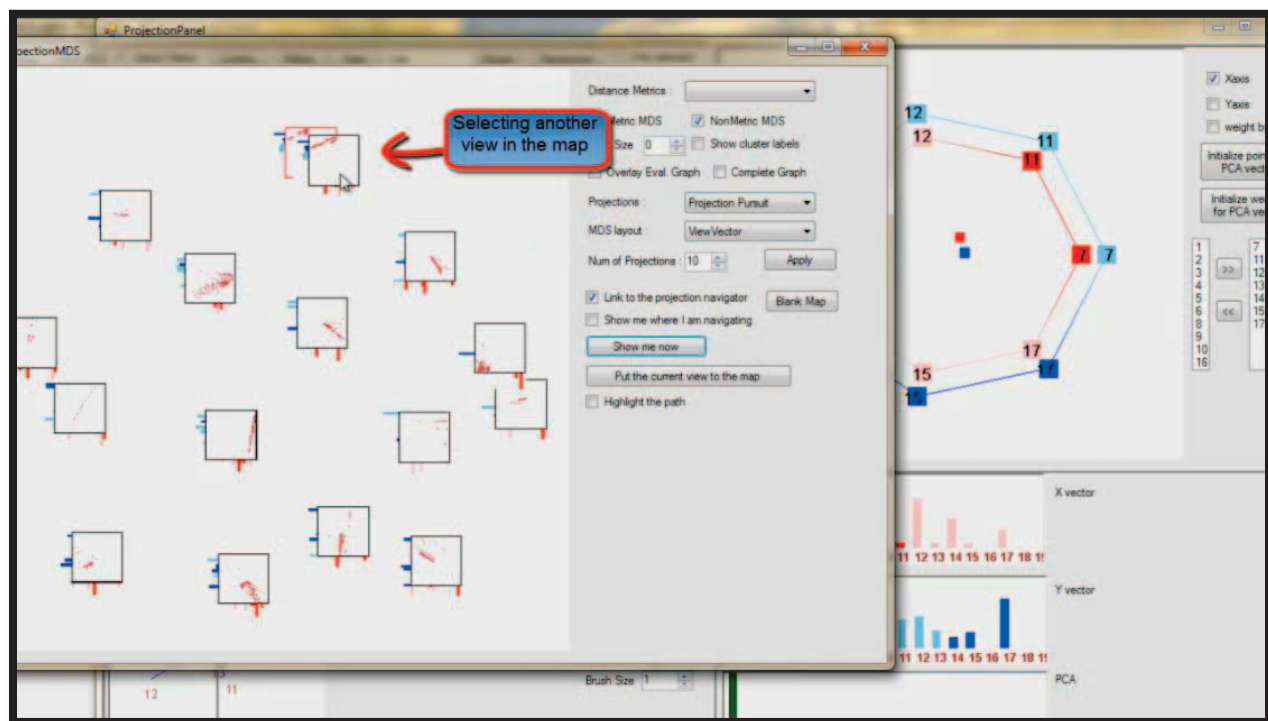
ProjectionPanel

ojectionMDS

Selecting another view in the map

Distance Metrics :

etric MDS

NonMetric MDS

Size 0

Show cluster labels

Overlay Eval. Graph

Complete Graph

Projections : Projection Pursuit

MDS layout : ViewVector

Num of Projections : 10

Apply

Link to the projection navigator

Blank Map

Show me where I am navigating

Show me now

Put the current view to the map

Highlight the path

Brush Size 1

12
11

Xaxis

Yaxis

weight b

Initialize poi PCA vec

Initialize we for PCA ve

12
12
11
11
7
7
15
15
17
17

1
2
3
4
5
6
8
9
10
16

>>

<<

7
11
12
13
14
15
17

11 12 13 14 15 16 17 18 1

X vector

11 12 13 14 15 16 17 18 1

Y vector

PCA